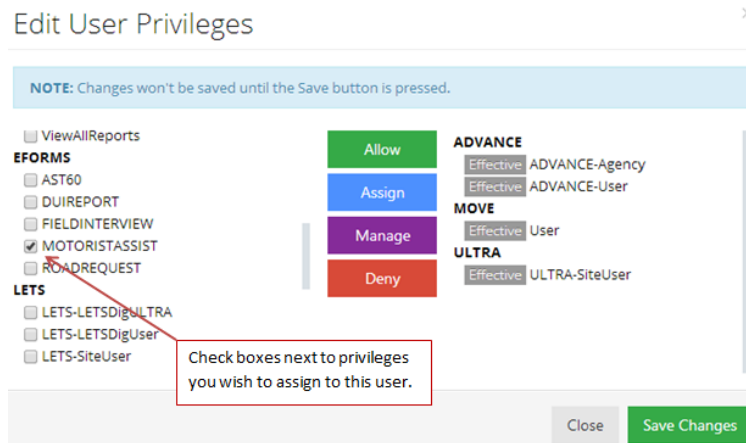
Edit User Privileges

×

NOTE: Changes won't be saved until the Save button is pressed.

ViewAllReports
EFORMS
AST60
DUIREPORT
FIELDINTERVIEW
MOTORISTASSIST
ROADREQUEST
LETS
LETS-LETSDigULTRA
LETS-LETSDigUser
LETS-SiteUser

Allow
Assign
Manage
Deny

ADVANCE
Effective ADVANCE-Agency
Effective ADVANCE-User
MOVE
Effective User
ULTRA
Effective ULTRA-SiteUser

Check boxes next to privileges you wish to assign to this user.

Close
Save Changes